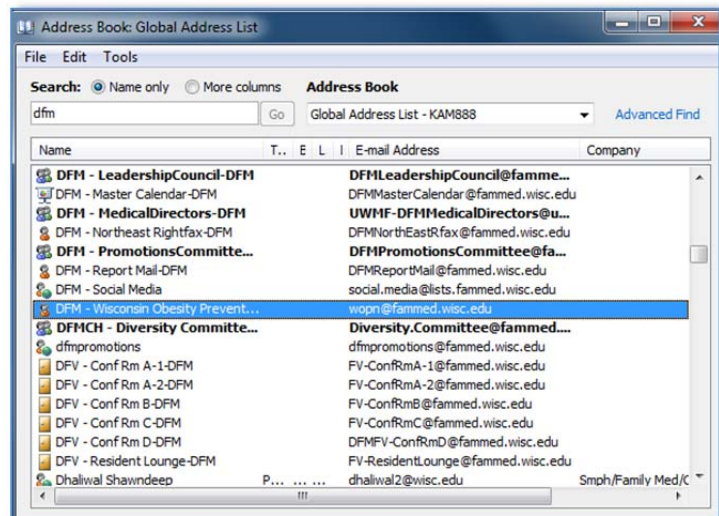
Address Book: Global Address List

File Edit Tools

Search: Name only More columns Address Book

dfm Go Global Address List - KAM888 Advanced Find

| Name | T.. | E | L | I | E-mail Address | Company |
|---|---|---|---|---|---|---|
| DFM - LeadershipCouncil-DFM | | | | | DFMLeadershipCouncil@famme... | |
| DFM - Master Calendar-DFM | | | | | DFMMasterCalendar@fammed.wisc.edu | |
| DFM - MedicalDirectors-DFM | | | | | UWMF-DFMMedicalDirectors@u... | |
| DFM - Northeast Rightfax-DFM | | | | | DFMNorthEastRfax@fammed.wisc.edu | |
| DFM - PromotionsCommitte... | | | | | DFMPromotionsCommittee@fa... | |
| DFM - Report Mail-DFM | | | | | DFMReportMail@fammed.wisc.edu | |
| DFM - Social Media | | | | | social.media@lists.fammed.wisc.edu | |
| DFM - Wisconsin Obesity Prevent... | | | | | wopn@fammed.wisc.edu | |
| DFMCH - Diversity Committe... | | | | | Diversity.Committee@fammed.... | |
| dfmpromotions | | | | | dfmpromotions@fammed.wisc.edu | |
| DFV - Conf Rm A-1-DFM | | | | | FV-ConfRmA-1@fammed.wisc.edu | |
| DFV - Conf Rm A-2-DFM | | | | | FV-ConfRmA-2@fammed.wisc.edu | |
| DFV - Conf Rm B-DFM | | | | | FV-ConfRmB@fammed.wisc.edu | |
| DFV - Conf Rm C-DFM | | | | | FV-ConfRmC@fammed.wisc.edu | |
| DFV - Conf Rm D-DFM | | | | | DFMFV-ConfRmD@fammed.wisc.edu | |
| DFV - Resident Lounge-DFM | | | | | FV-ResidentLounge@fammed.wisc.edu | |
| Dhaliwal Shawndeep | P... | ... | ... | | dhaliwal2@wisc.edu | Smph/Family Med/C |